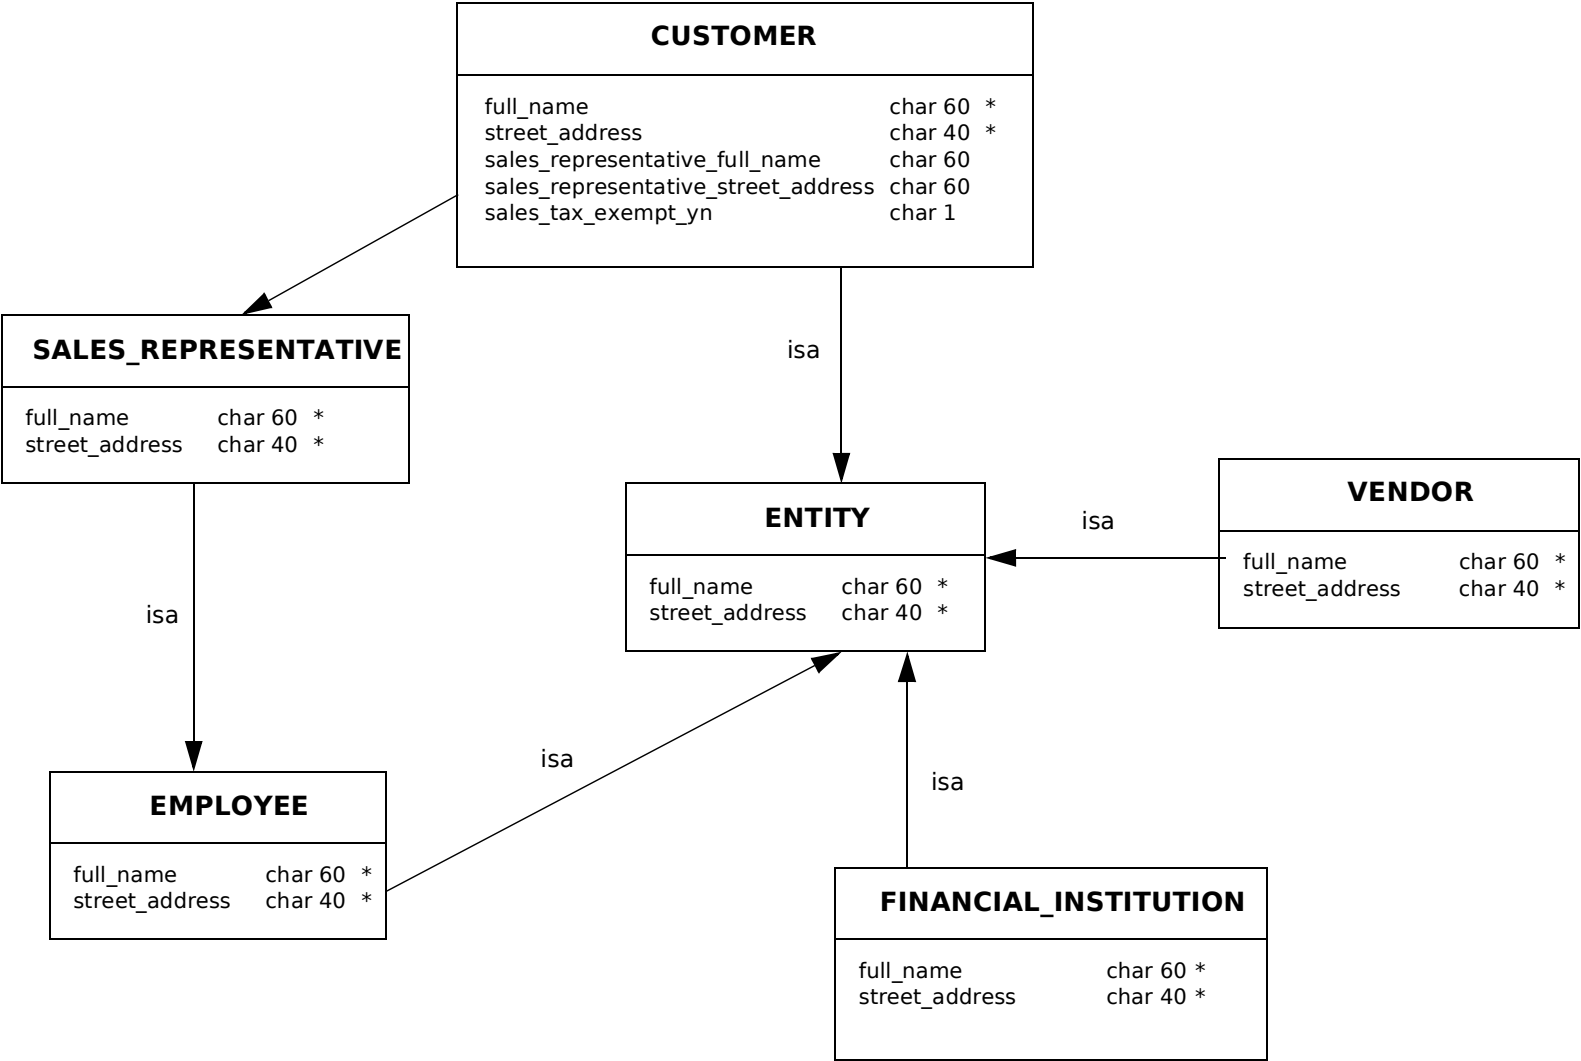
CUSTOMER

| | | |
|---|---|---|
| full_name | char 60 | * |
| street_address | char 40 | * |
| sales_representative_full_name | char 60 | |
| sales_representative_street_address | char 60 | |
| sales_tax_exempt_yn | char 1 | |

SALES_REPRESENTATIVE

| | | |
|---|---|---|
| full_name | char 60 | * |
| street_address | char 40 | * |

isa

ENTITY

| | | |
|---|---|---|
| full_name | char 60 | * |
| street_address | char 40 | * |

isa

VENDOR

| | | |
|---|---|---|
| full_name | char 60 | * |
| street_address | char 40 | * |

isa

isa

isa

EMPLOYEE

| | | |
|---|---|---|
| full_name | char 60 | * |
| street_address | char 40 | * |

FINANCIAL_INSTITUTION

| | | |
|---|---|---|
| full_name | char 60 | * |
| street_address | char 40 | * |